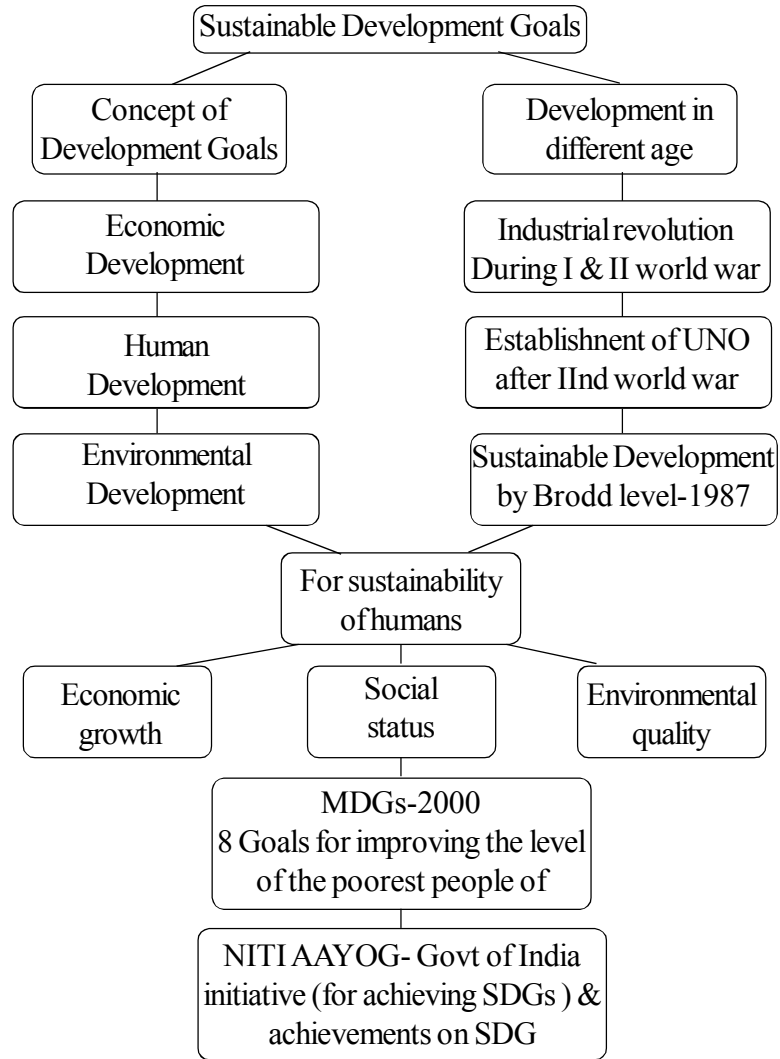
Sustainable Development Goals

Concept of Development Goals

Economic Development

Human Development

Environmental Development

Development in different age

Industrial revolution During I & II world war

Establishnent of UNO after IInd world war

Sustainable Development by Brodd level-1987

For sustainability of humans

Economic growth

Social status

Environmental quality

MDGs-2000
8 Goals for improving the level of the poorest people of

NITI AAYOG- Govt of India initiative (for achieving SDGs ) & achievements on SDG